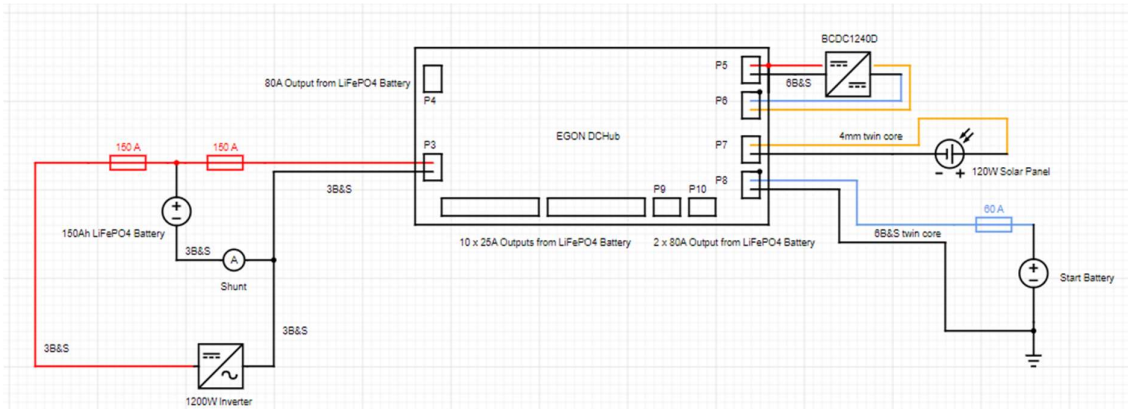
BCDC1240D

80A Output from LiFePO4 Battery

P4

P5

6B&S

P6

EGON DCHub

150 A

150 A

P3

P7

4mm twin core

120W Solar Panel

3B&S

P9

P10

P8

60 A

6B&S twin core

150Ah LiFePO4 Battery

10 x 25A Outputs from LiFePO4 Battery

2 x 80A Output from LiFePO4 Battery

3B&S

A

Shunt

Start Battery

3B&S

3B&S

1200W Inverter